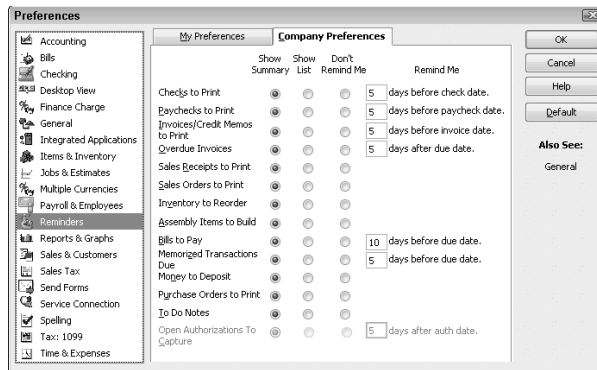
Preferences

Accounting
Bills
Checking
Desktop View
Finance Charge
General
Integrated Applications
Items & Inventory
Jobs & Estimates
Multiple Currencies
Payroll & Employees
Reminders
Reports & Graphs
Sales & Customers
Sales Tax
Send Forms
Service Connection
Spelling
Tax: 1099
Time & Expenses

My Preferences | Company Preferences

| | Show Summary | Show List | Don't Remind Me | Remind Me |
|---|---|---|---|---|
| Checks to Print | | | | 5 days before check date. |
| Paychecks to Print | | | | 5 days before paycheck date. |
| Invoices/Credit Memos to Print | | | | 5 days before invoice date. |
| Overdue Invoices | | | | 5 days after due date. |
| Sales Receipts to Print | | | | |
| Sales Orders to Print | | | | |
| Inventory to Reorder | | | | |
| Assembly Items to Build | | | | |
| Bills to Pay | | | | 10 days before due date. |
| Memorized Transactions Due | | | | 5 days before due date. |
| Money to Deposit | | | | |
| Purchase Orders to Print | | | | |
| To Do Notes | | | | |
| Open Authorizations To Capture | | | | 5 days after auth date. |

OK
Cancel
Help
Default

Also See:
General